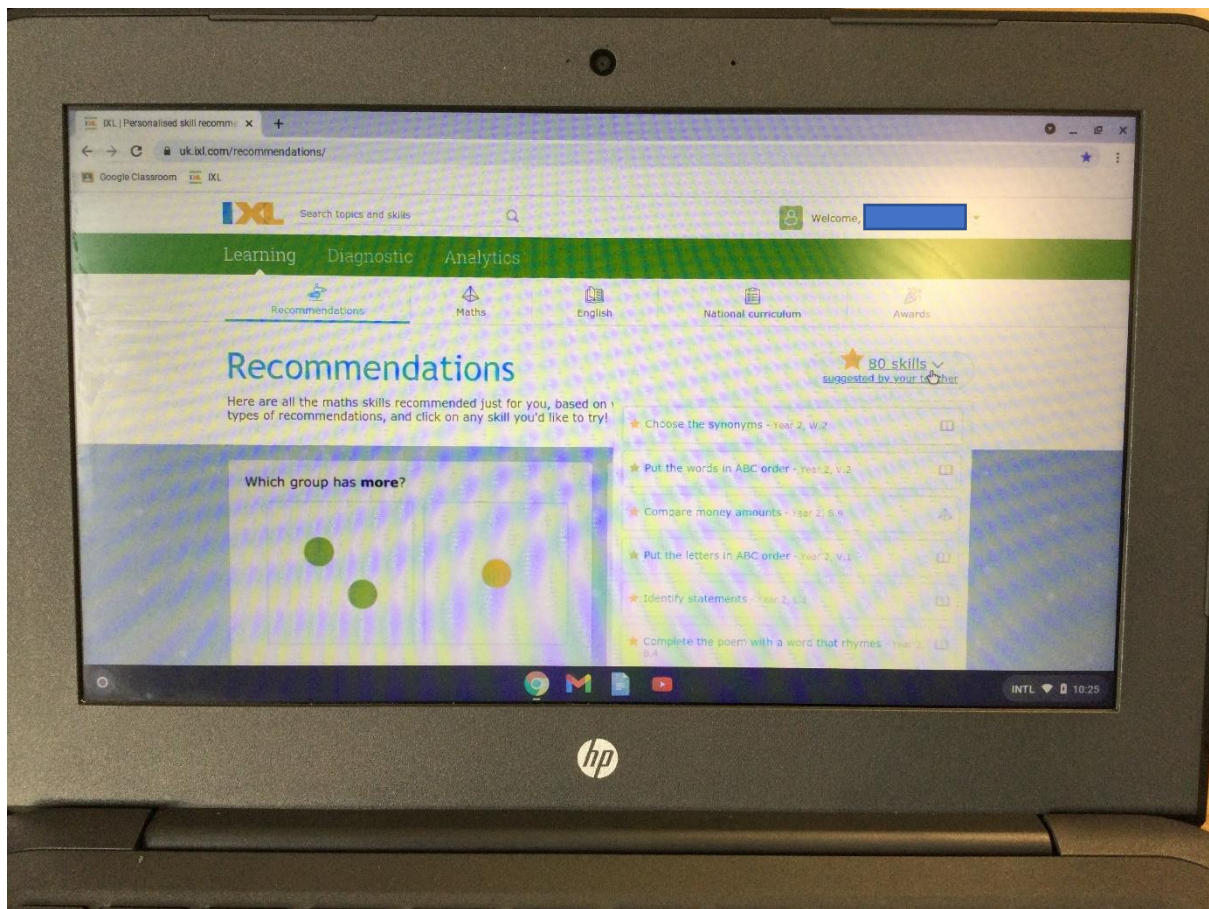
IXL | Personalised skill recomme ×

uk.ixl.com/recommendations/

Google Classroom IXL

IXL Search topics and skills

Welcome,

Learning Diagnostic Analytics

Recommendations Maths English National curriculum Awards

Recommendations

80 skills
suggested by your teacher

Here are all the maths skills recommended just for you, based on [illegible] types of recommendations, and click on any skill you'd like to try!

Which group has **more**?

Choose the synonyms - Year 2, W.2

Put the words in ABC order - Year 2, V.2

Compare money amounts - Year 2, S.9

Put the letters in ABC order - Year 2, V.1

Identify statements - Year 2, L.1

Complete the poem with a word that rhymes - Year 2, B.4

INTL 10:25

hp